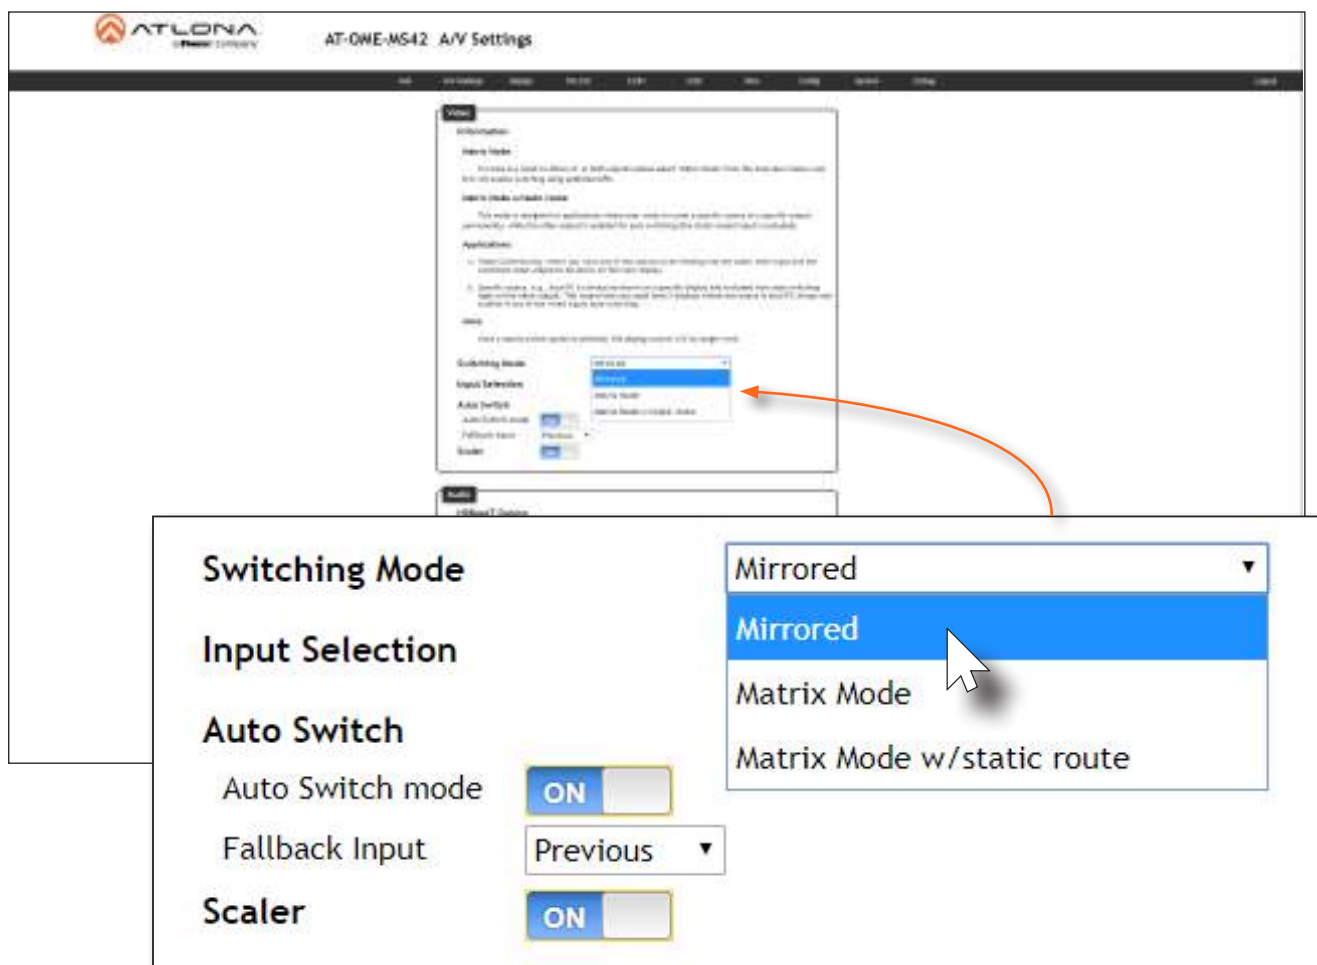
ATLONA
a Panduit company

AT-OME-MS42 A/V Settings

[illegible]

Video

Information

Matrix Mode

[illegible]

Matrix Mode w/static route

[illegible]

Applications

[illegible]

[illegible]

Note

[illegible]

Switching Mode
Input Selection
Auto Switch
Auto Switch mode
Fallback Input
Scaler

Audio
HDBaseT Options

Switching Mode
Input Selection
Auto Switch
Auto Switch mode
Fallback Input
Scaler

Mirrored
Mirrored
Matrix Mode
Matrix Mode w/static route

ON
Previous
ON